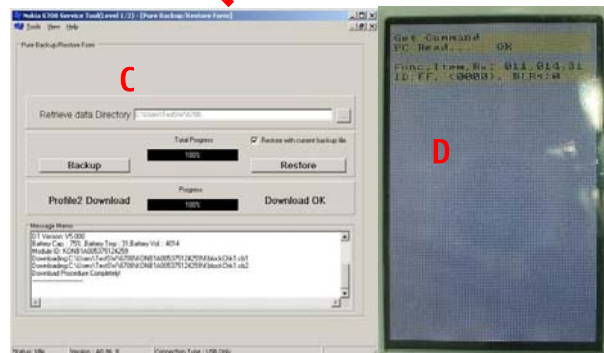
Nokia 6700 Service Tool(Level 1/2) - [Pure Backup/Restore Form]
Tools View Help
Pure Backup/Restore Form
C
Retrieve data Directory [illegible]
Total Progress
100%
Restore with current backup file
Backup
Restore
Progress
Profile2 Download
100%
Download OK
Message Memo
DT Version: V5.000
Battery Cap. : 75% ,Battery Tmp : 31,Battery Vol : 4014
Module ID: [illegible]
Downloading: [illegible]
Downloading: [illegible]
Download Procedure Completely!
Status: Idle
Version: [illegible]
Connection Type: USB Only

Get Command
PC Read... OK
Func,Item,Rx: 011,014,31
ID:FF, (0000), BLRx:0
D